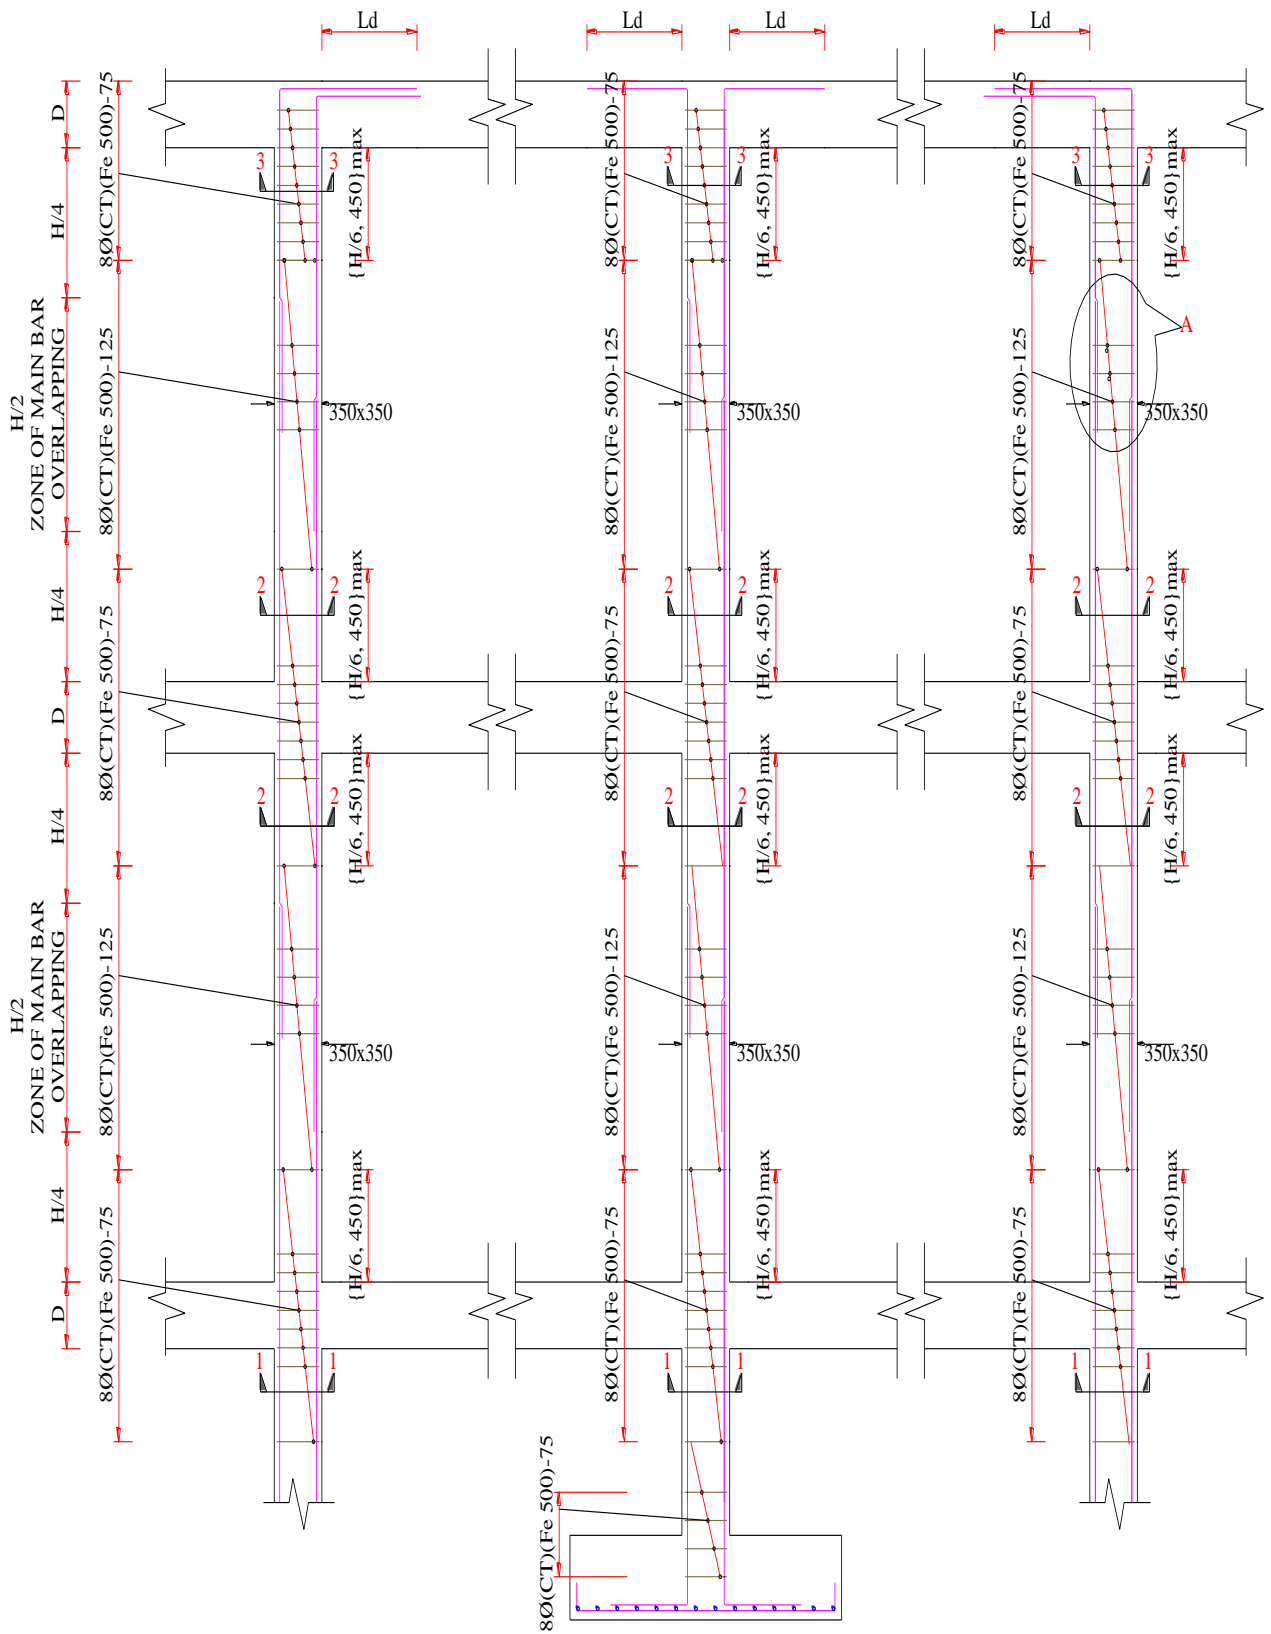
Ld
Ld
Ld
Ld

D
H/4
H/2
ZONE OF MAIN BAR
OVERLAPPING
H/4
D
H/4
H/2
ZONE OF MAIN BAR
OVERLAPPING
H/4
D

8Ø(CT)(Fe 500)-75
8Ø(CT)(Fe 500)-125
8Ø(CT)(Fe 500)-75
8Ø(CT)(Fe 500)-125
8Ø(CT)(Fe 500)-75

3 3
{H/6, 450}max
350x350
2 2
{H/6, 450}max
{H/6, 450}max
2 2
350x350
{H/6, 450}max
{H/6, 450}max
1 1

8Ø(CT)(Fe 500)-75
8Ø(CT)(Fe 500)-125
8Ø(CT)(Fe 500)-75
8Ø(CT)(Fe 500)-125
8Ø(CT)(Fe 500)-75
8Ø(CT)(Fe 500)-75

3 3
{H/6, 450}max
350x350
2 2
{H/6, 450}max
{H/6, 450}max
2 2
350x350
{H/6, 450}max
{H/6, 450}max
1 1

8Ø(CT)(Fe 500)-75
8Ø(CT)(Fe 500)-125
8Ø(CT)(Fe 500)-75
8Ø(CT)(Fe 500)-125
8Ø(CT)(Fe 500)-75

3 3
{H/6, 450}max
A
350x350
2 2
{H/6, 450}max
{H/6, 450}max
2 2
350x350
{H/6, 450}max
{H/6, 450}max
1 1